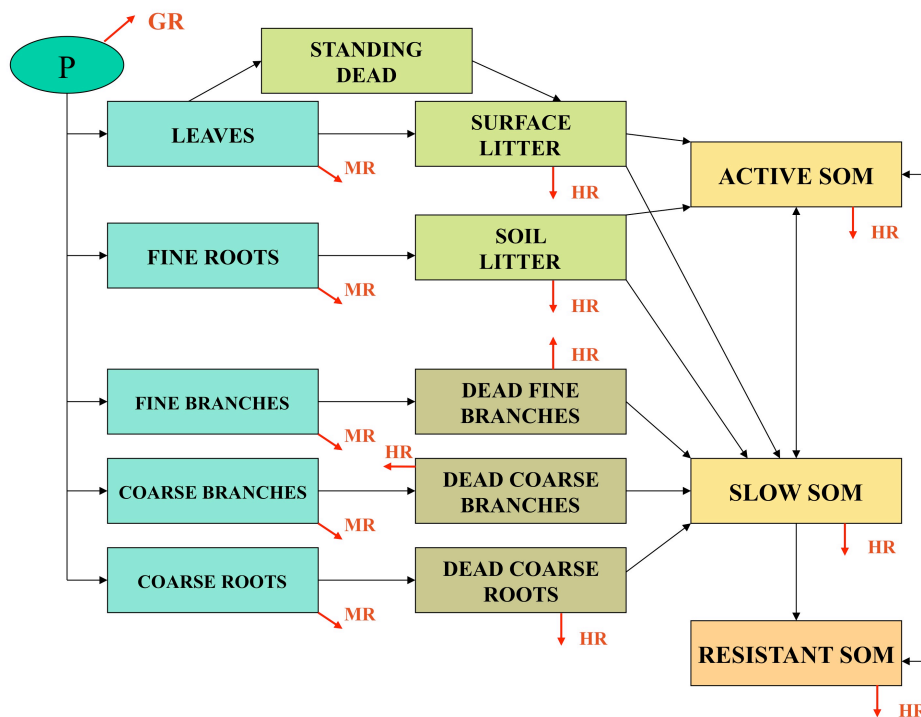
GR
P
STANDING DEAD
LEAVES
MR
SURFACE LITTER
HR
ACTIVE SOM
HR
FINE ROOTS
MR
SOIL LITTER
HR
HR
FINE BRANCHES
MR
DEAD FINE BRANCHES
HR
COARSE BRANCHES
MR
DEAD COARSE BRANCHES
SLOW SOM
HR
COARSE ROOTS
MR
DEAD COARSE ROOTS
HR
RESISTANT SOM
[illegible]